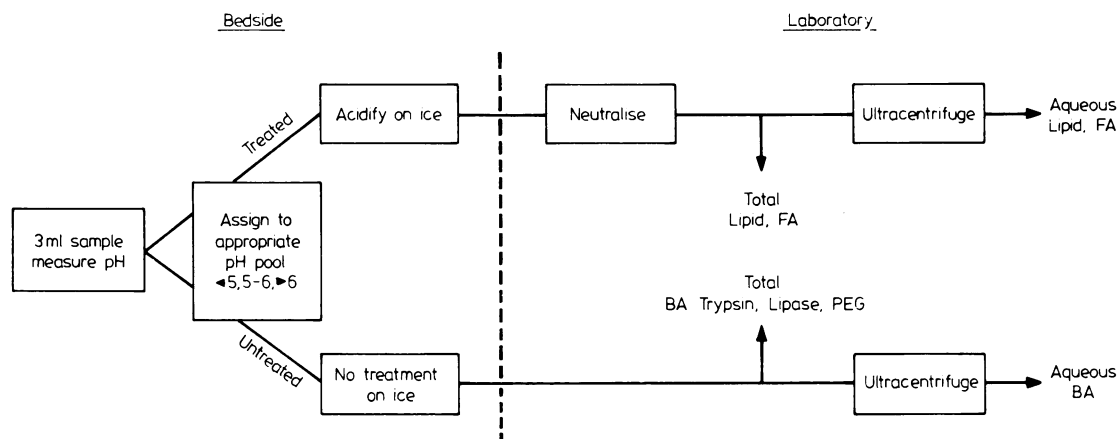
Bedside

Laboratory

3ml sample measure pH

Assign to appropriate pH pool ◄5, 5-6, ►6

Treated

Acidify on ice

Neutralise

Ultracentrifuge

Aqueous Lipid, FA

Total Lipid, FA

Untreated

No treatment on ice

Total BA Trypsin, Lipase, PEG

Ultracentrifuge

Aqueous BA